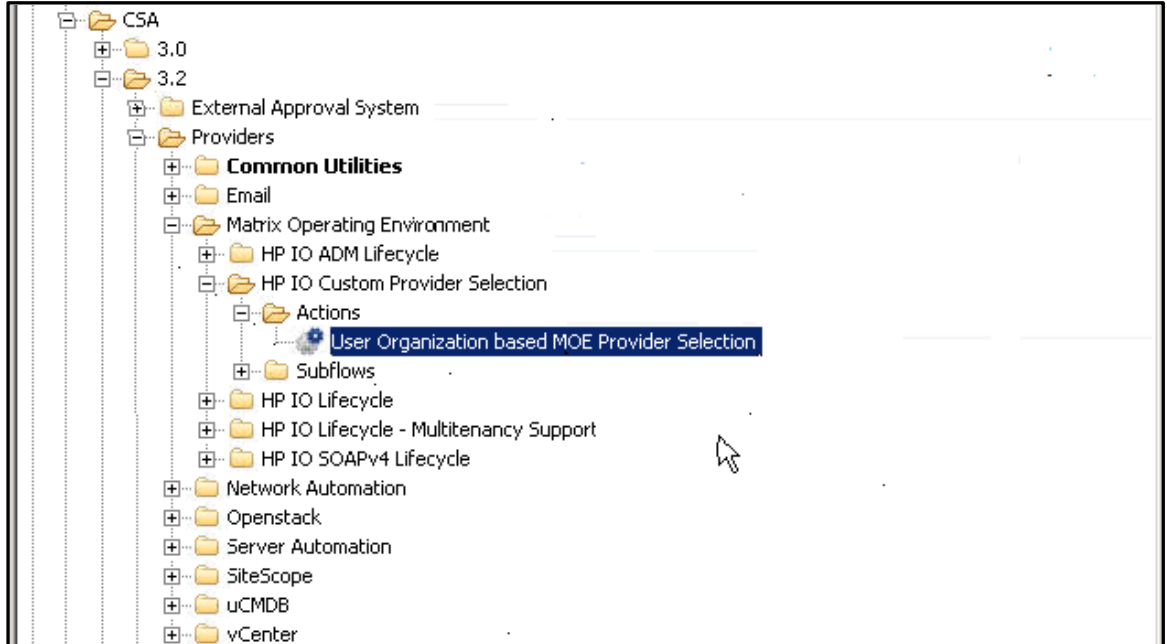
CSA
3.0
3.2
External Approval System
Providers
Common Utilities
Email
Matrix Operating Environment
HP IO ADM Lifecycle
HP IO Custom Provider Selection
Actions
User Organization based MOE Provider Selection
Subflows
HP IO Lifecycle
HP IO Lifecycle - Multitenancy Support
HP IO SOAPv4 Lifecycle
Network Automation
Openstack
Server Automation
SiteScope
uCMDB
vCenter